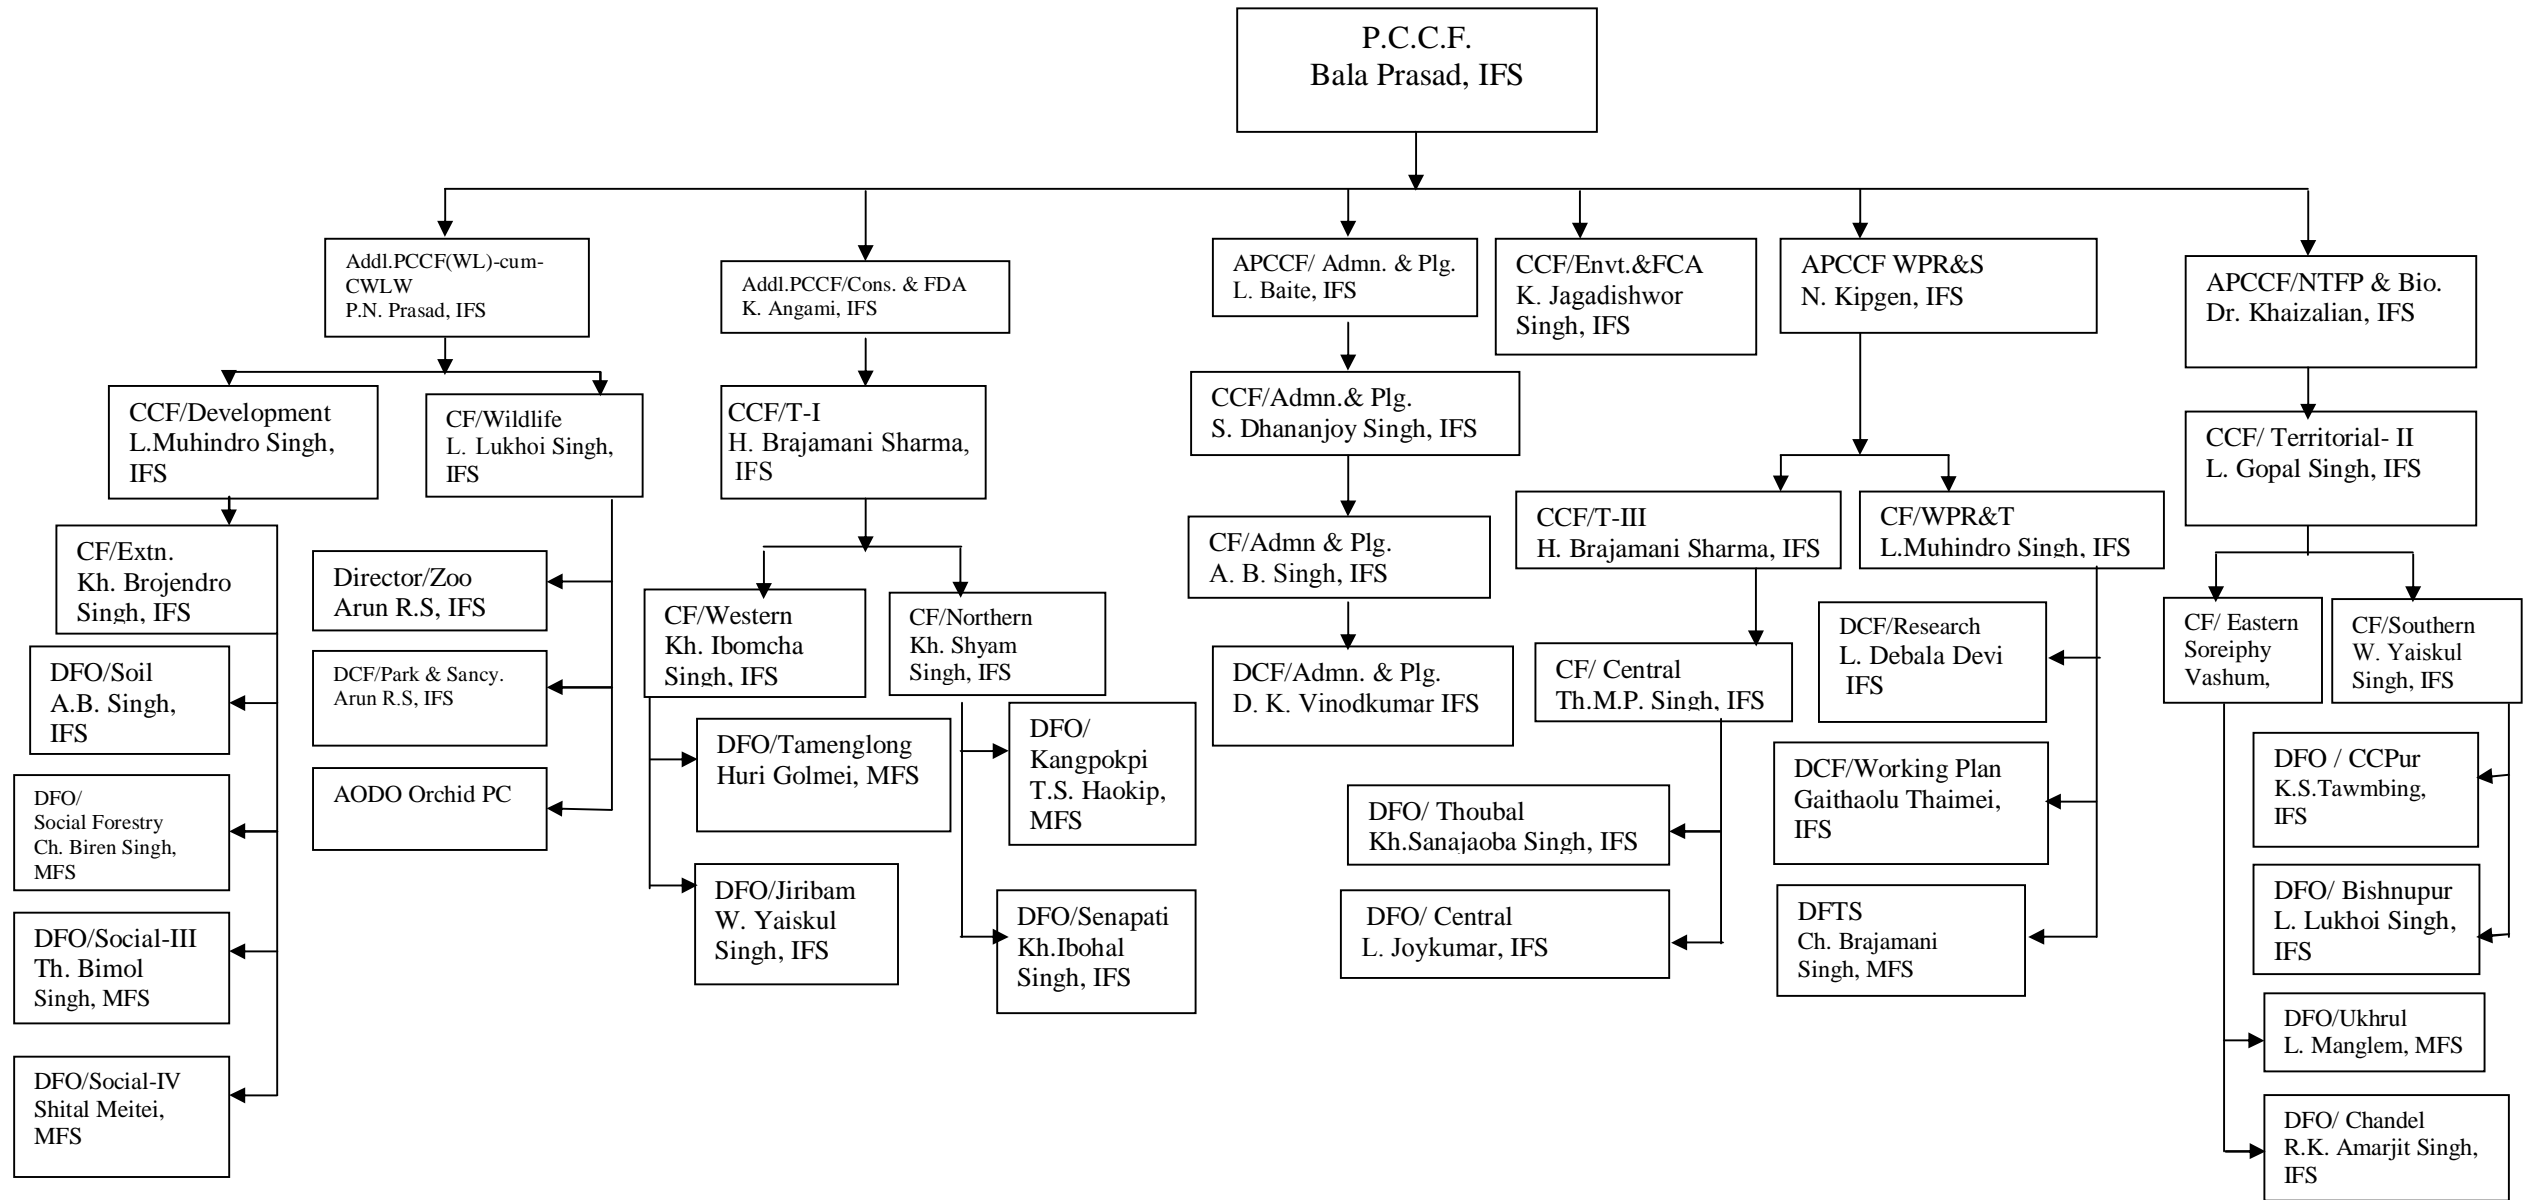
P.C.C.F.
Bala Prasad, IFS

Addl.PCCF(WL)-cum-CWLW
P.N. Prasad, IFS

CCF/Development
L.Muhindro Singh, IFS

CF/Extn.
Kh. Brojendro Singh, IFS

DFO/Soil
A.B. Singh, IFS

DFO/
Social Forestry
Ch. Biren Singh, MFS

DFO/Social-III
Th. Bimol Singh, MFS

DFO/Social-IV
Shital Meitei, MFS

CF/Wildlife
L. Lukhoi Singh, IFS

Director/Zoo
Arun R.S, IFS

DCF/Park & Sancy.
Arun R.S, IFS

AODO Orchid PC

Addl.PCCF/Cons. & FDA
K. Angami, IFS

CCF/T-I
H. Brajamani Sharma, IFS

CF/Western
Kh. Ibomcha Singh, IFS

DFO/Tamenglong
Huri Golmei, MFS

DFO/Jiribam
W. Yaiskul Singh, IFS

CF/Northern
Kh. Shyam Singh, IFS

DFO/
Kangpokpi
T.S. Haokip, MFS

DFO/Senapati
Kh.Ibohal Singh, IFS

APCCF/ Admn. & Plg.
L. Baite, IFS

CCF/Admn.& Plg.
S. Dhananjoy Singh, IFS

CF/Admn & Plg.
A. B. Singh, IFS

DCF/Admn. & Plg.
D. K. Vinodkumar IFS

CCF/Envt.&FCA
K. Jagadishwor Singh, IFS

APCCF WPR&S
N. Kipgen, IFS

CCF/T-III
H. Brajamani Sharma, IFS

CF/ Central
Th.M.P. Singh, IFS

DFO/ Thoubal
Kh.Sanajaoba Singh, IFS

DFO/ Central
L. Joykumar, IFS

CF/WPR&T
L.Muhindro Singh, IFS

DCF/Research
L. Debala Devi IFS

DCF/Working Plan
Gaithaolu Thaimei, IFS

DFTS
Ch. Brajamani Singh, MFS

APCCF/NTFP & Bio.
Dr. Khaizalian, IFS

CCF/ Territorial- II
L. Gopal Singh, IFS

CF/ Eastern
Soreiphy Vashum,

CF/Southern
W. Yaiskul Singh, IFS

DFO / CCPur
K.S.Tawmbing, IFS

DFO/ Bishnupur
L. Lukhoi Singh, IFS

DFO/Ukhrul
L. Manglem, MFS

DFO/ Chandel
R.K. Amarjit Singh, IFS